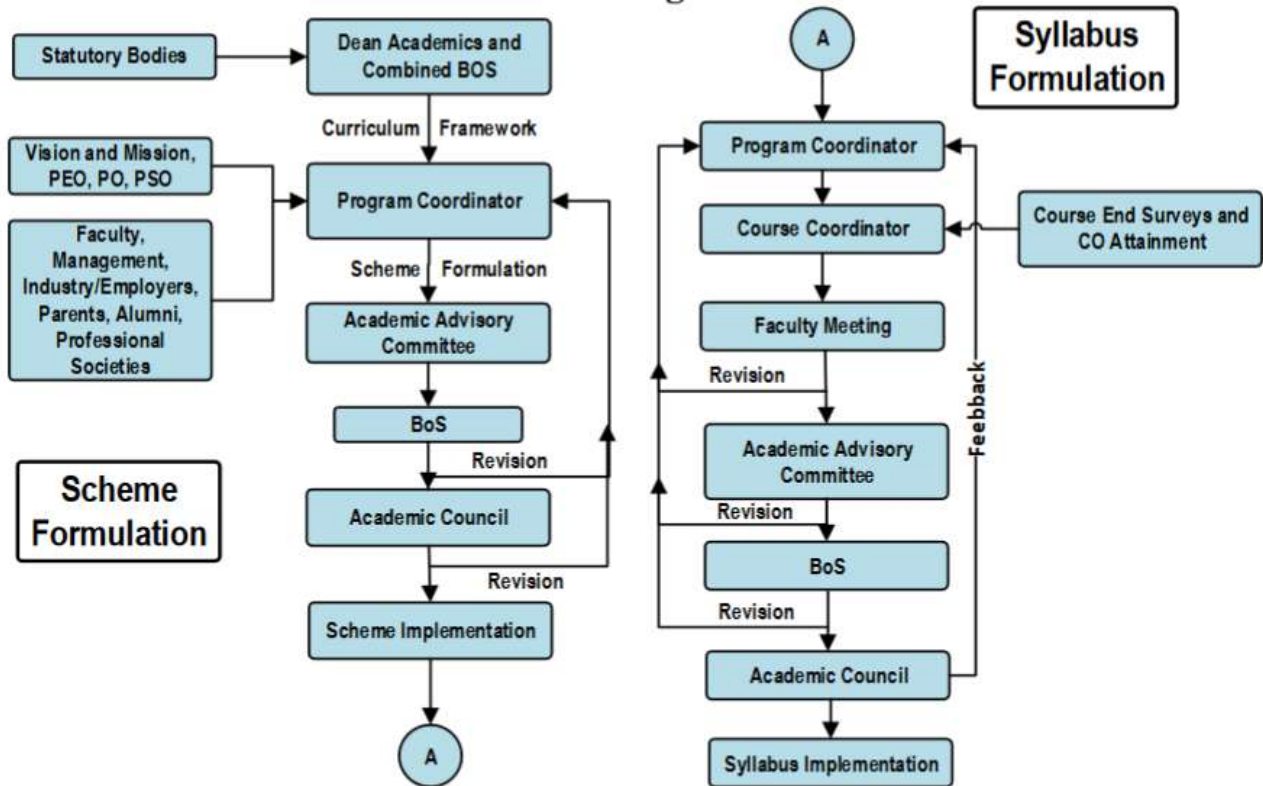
Statutory Bodies

Dean Academics and Combined BOS

Curriculum Framework

Vision and Mission, PEO, PO, PSO

Faculty, Management, Industry/Employers, Parents, Alumni, Professional Societies

Program Coordinator

Scheme Formulation

Academic Advisory Committee

BoS

Revision

Academic Council

Revision

Scheme Implementation

A

Scheme Formulation

A

Syllabus Formulation

Program Coordinator

Course Coordinator

Course End Surveys and CO Attainment

Faculty Meeting

Revision

Academic Advisory Committee

Revision

BoS

Revision

Academic Council

Feedback

Syllabus Implementation